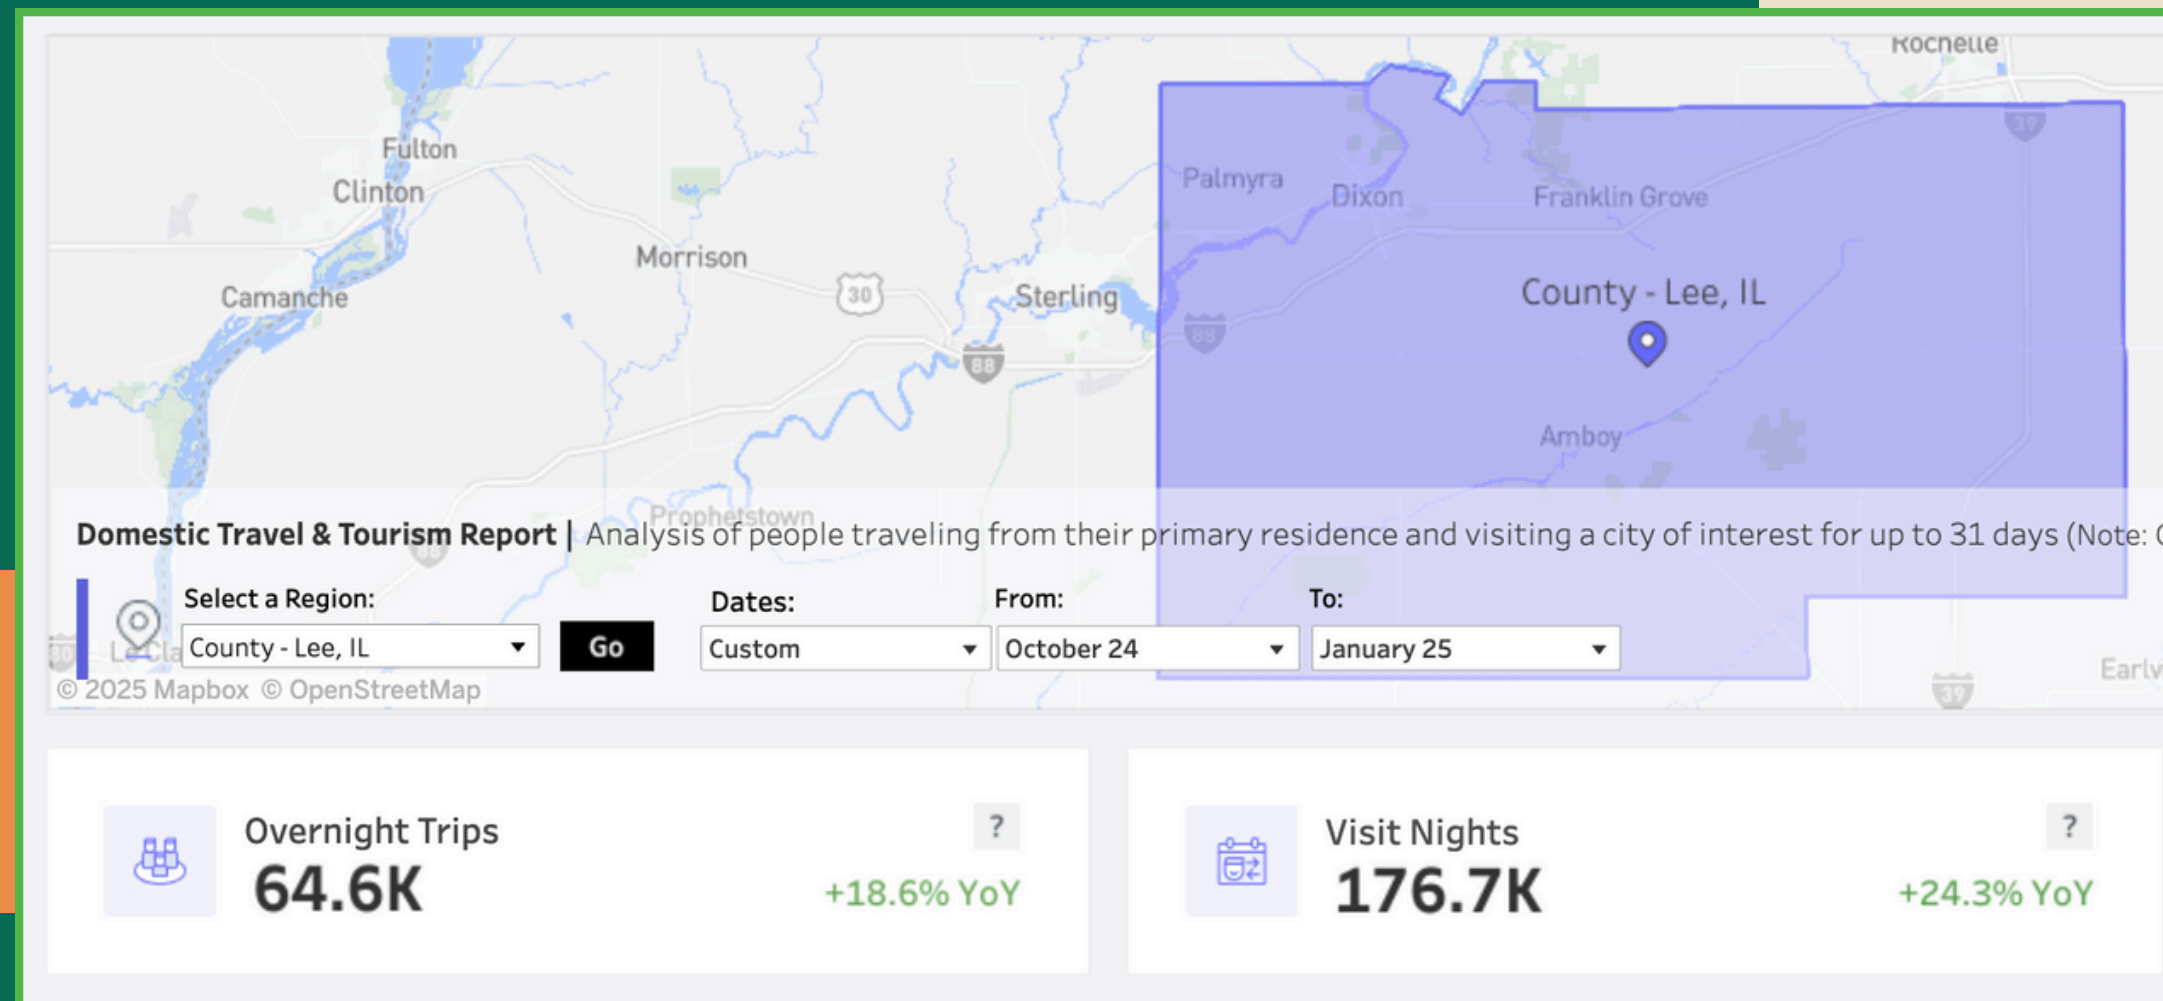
Rochelle

Fulton

Clinton

Camanche

Morrison

30

Sterling

88

Palmyra

Dixon

Franklin Grove

39

88

County - Lee, IL

Amboy

Prophetstown

Domestic Travel & Tourism Report | Analysis of people traveling from their primary residence and visiting a city of interest for up to 31 days (Note: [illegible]

Select a Region:

County - Lee, IL

Go

Dates:

Custom

From:

October 24

To:

January 25

Earlv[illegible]

39

© 2025 Mapbox © OpenStreetMap

Overnight Trips

?

64.6K

+18.6% YoY

Visit Nights

?

176.7K

+24.3% YoY